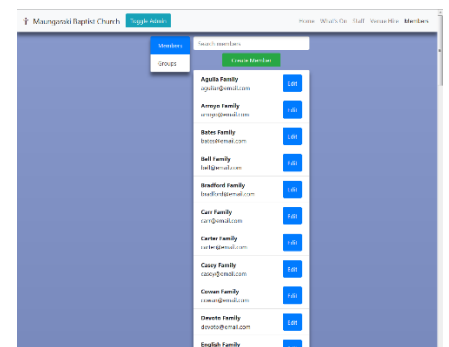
Maungaraki Baptist Church Toggle Admin

Home What's On Staff Venue Hire Members

Members

Groups

Search members

Create Member

Aguila Family
aguila@email.com
Edit

Arroyo Family
arroyo@email.com
Edit

Bates Family
bates@email.com
Edit

Bell Family
bell@email.com
Edit

Bradford Family
bradford@email.com
Edit

Carr Family
carr@email.com
Edit

Carter Family
carter@email.com
Edit

Casey Family
casey@email.com
Edit

Cowan Family
cowan@email.com
Edit

Devoto Family
devoto@email.com
Edit

English Family